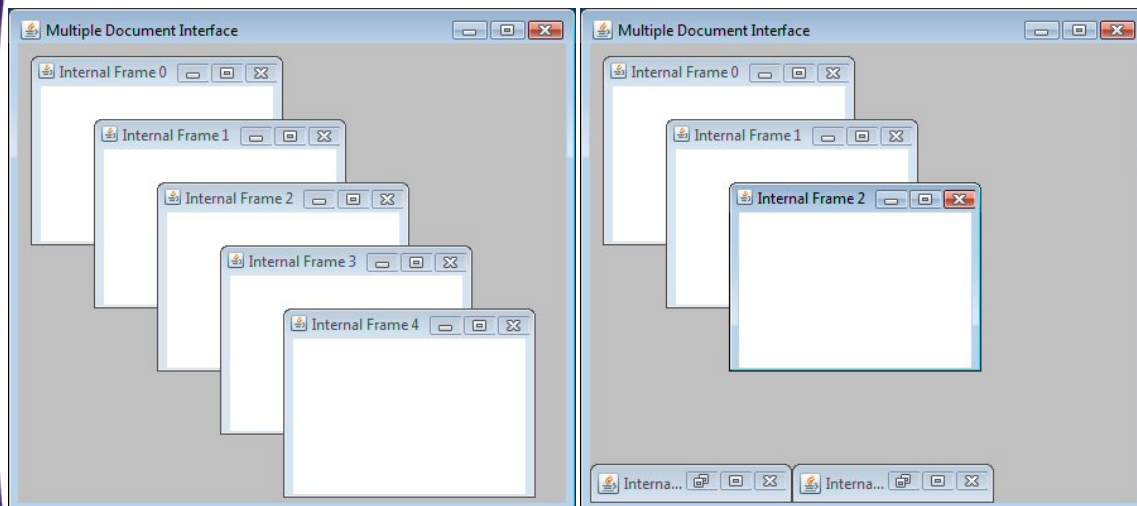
Multiple Document Interface

Internal Frame 0

Internal Frame 1

Internal Frame 2

Internal Frame 3

Internal Frame 4

Multiple Document Interface

Internal Frame 0

Internal Frame 1

Internal Frame 2

Interna...

Interna...